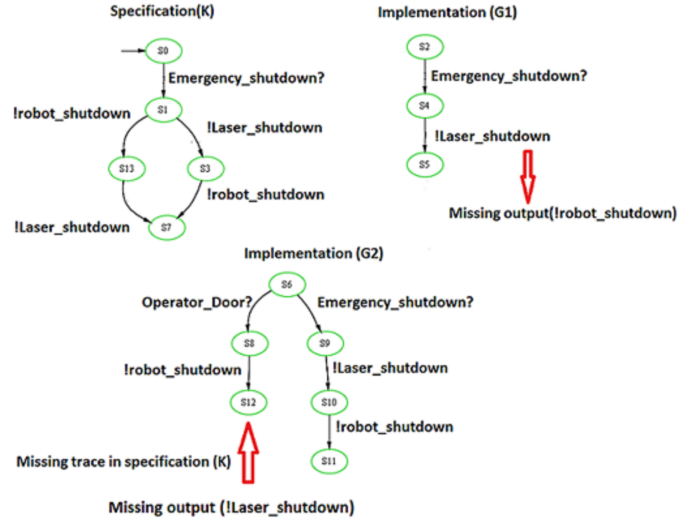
Specification(K)

S0

Emergency_shutdown?

S1

!robot_shutdown

!Laser_shutdown

S13

S3

!robot_shutdown

!Laser_shutdown

S7

Implementation (G1)

S2

Emergency_shutdown?

S4

!Laser_shutdown

S5

Missing output(!robot_shutdown)

Implementation (G2)

S6

Operator_Door?

Emergency_shutdown?

S8

S9

!robot_shutdown

!Laser_shutdown

S12

S10

!robot_shutdown

Missing trace in specification (K)

S11

Missing output (!Laser_shutdown)